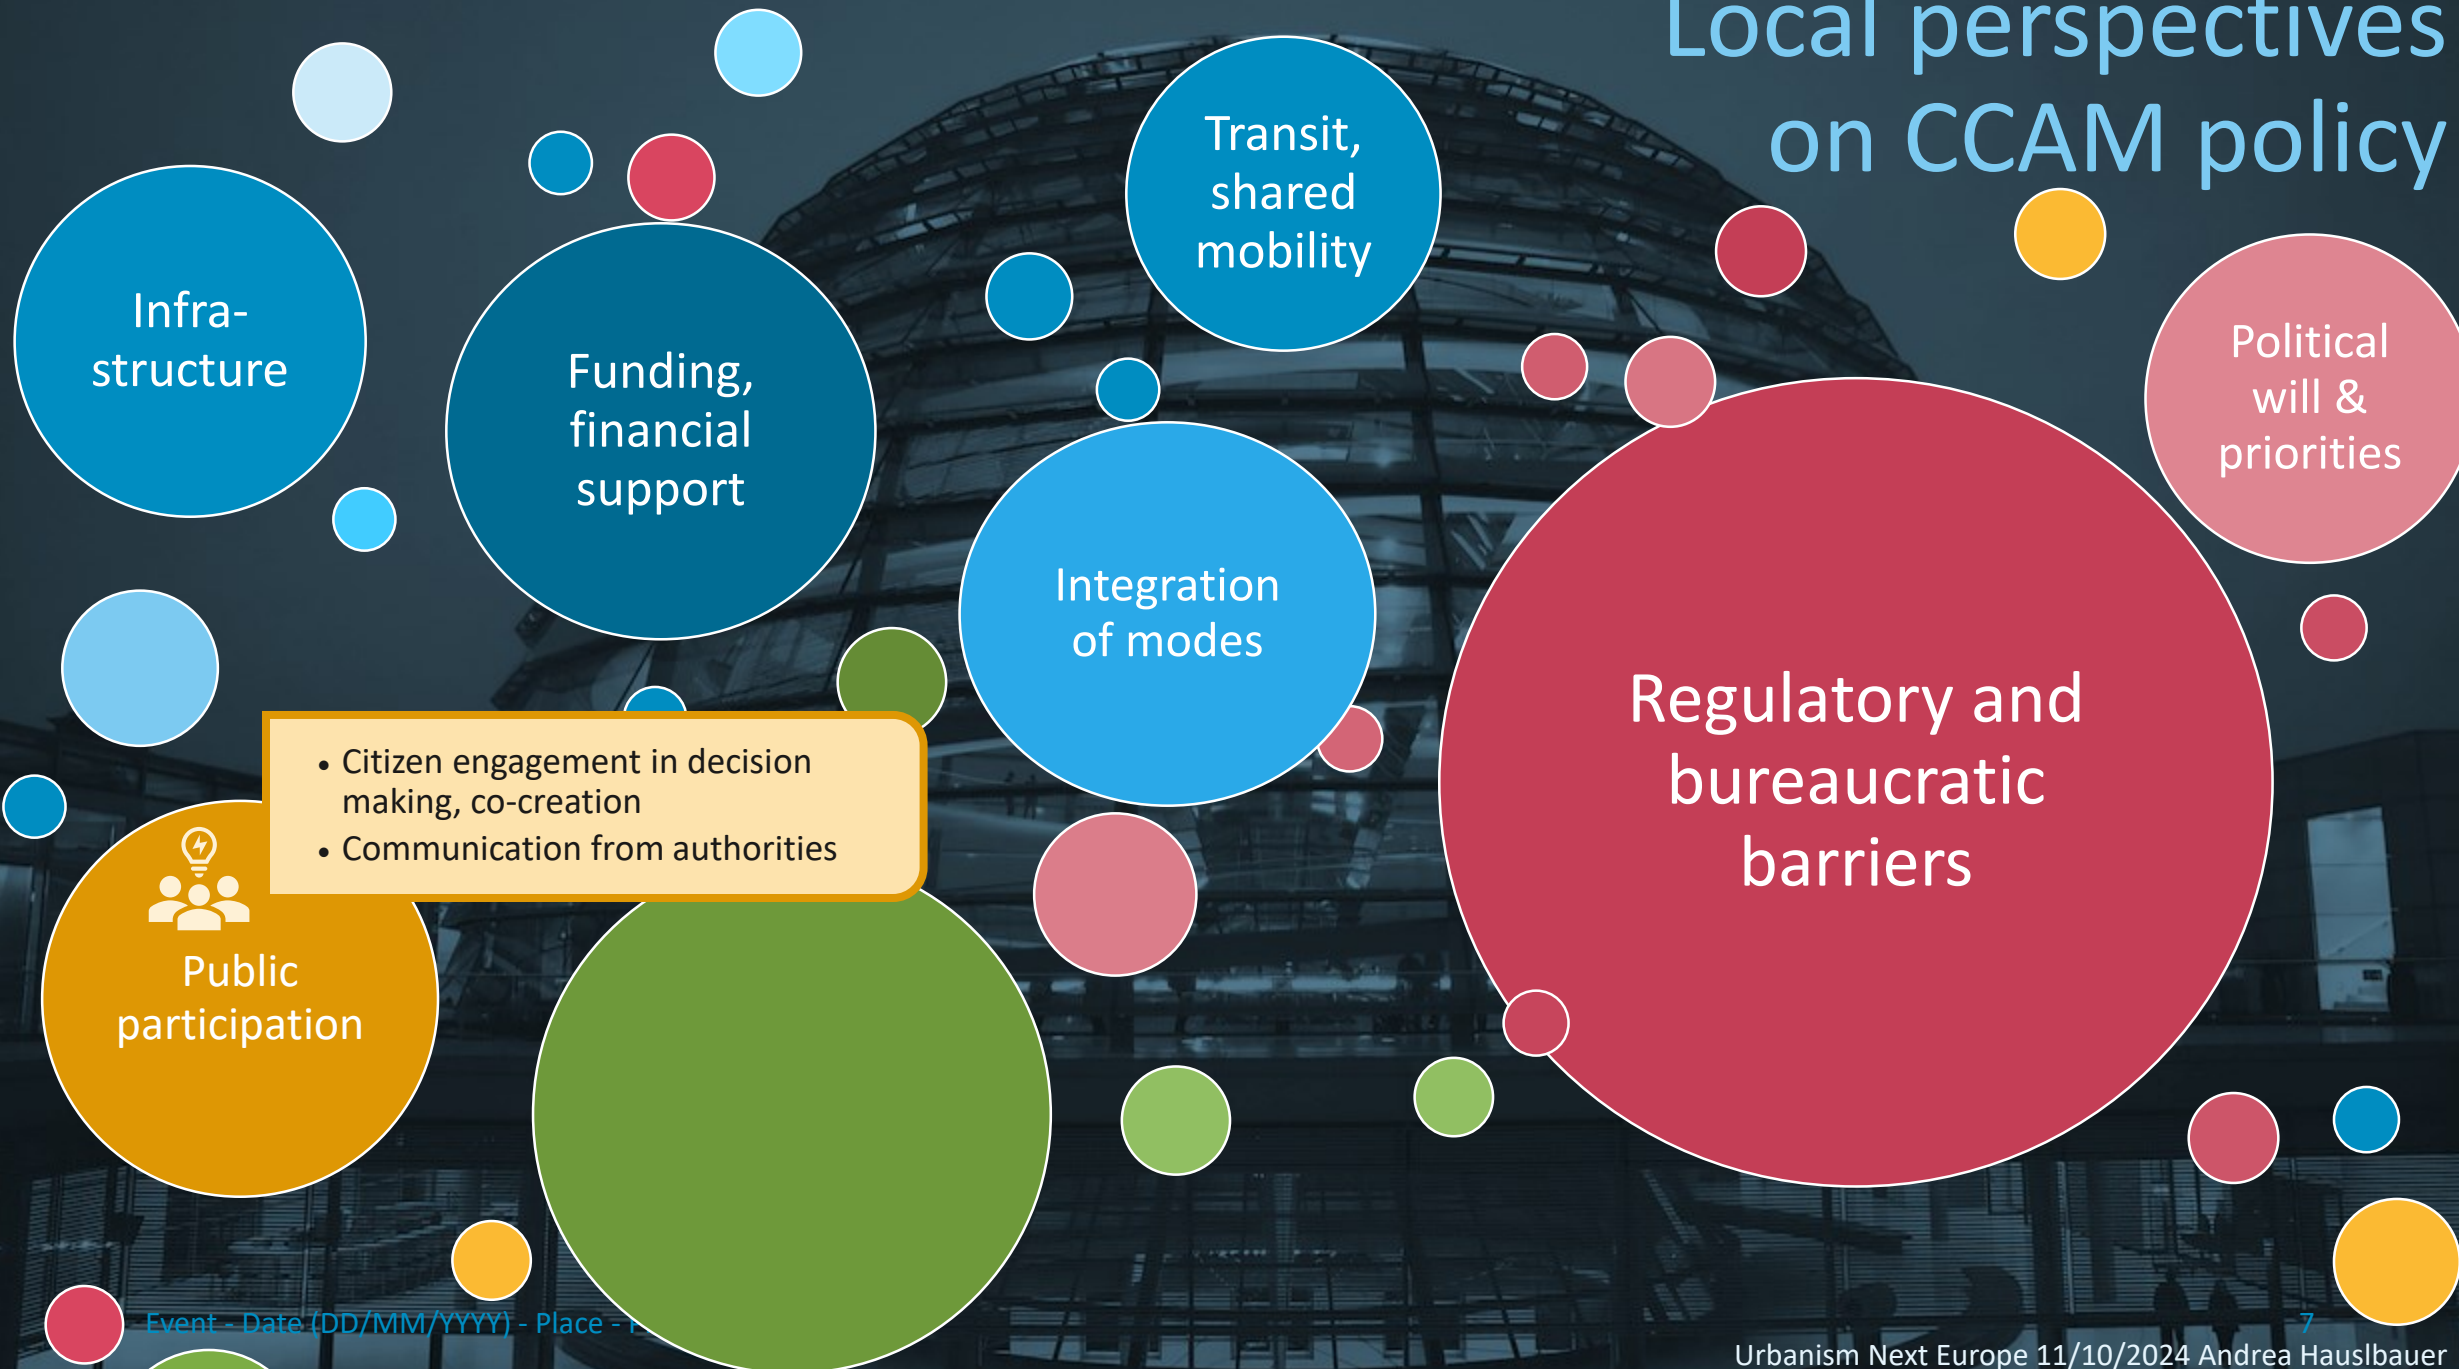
Local perspectives on CCAM policy

Infra-structure

Funding, financial support

Transit, shared mobility

Political will & priorities

Integration of modes

Regulatory and bureaucratic barriers

• Citizen engagement in decision making, co-creation
• Communication from authorities

Public participation

Event - Date (DD/MM/YYYY) - Place - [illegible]

7

Urbanism Next Europe 11/10/2024 Andrea Hauslbauer